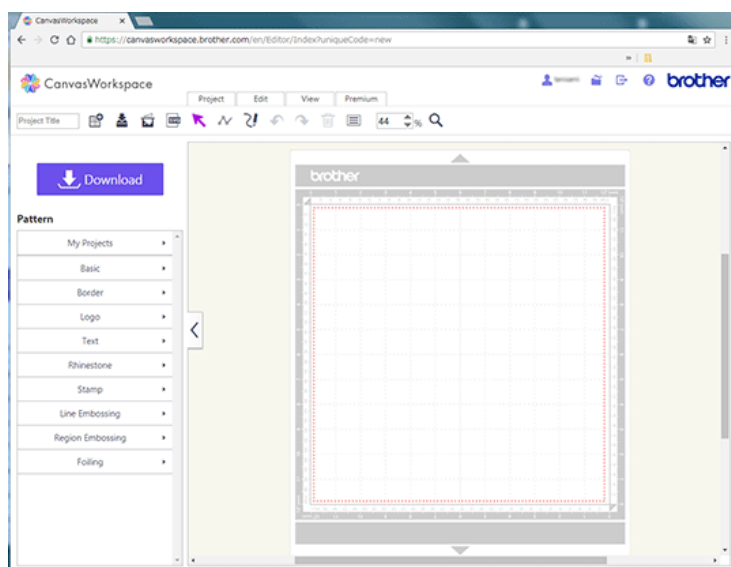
CanvasWorkspace ×

https://canvasworkspace.brother.com/en/Editor/Index?uniqueCode=new

CanvasWorkspace

brother

Project Edit View Premium

Project Title

44 %

Download

Pattern

My Projects

Basic

Border

Logo

Text

Rhinestone

Stamp

Line Embossing

Region Embossing

Foiling

brother